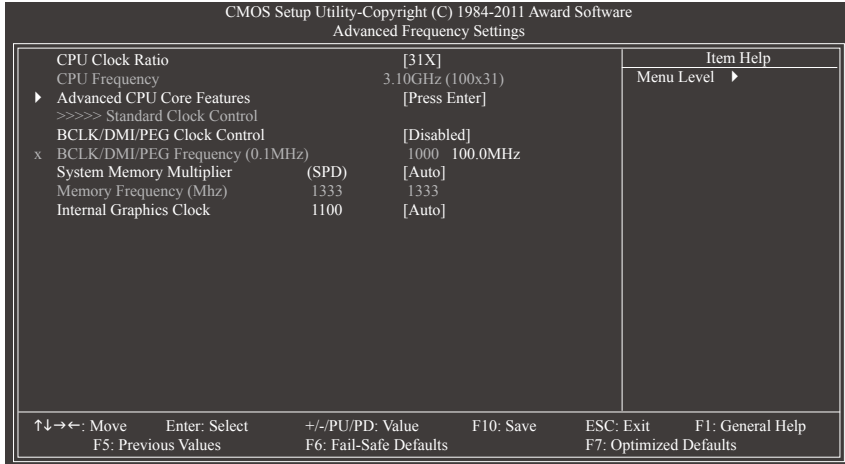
CMOS Setup Utility-Copyright (C) 1984-2011 Award Software
Advanced Frequency Settings

| | | |
|---|---|---|
| CPU Clock Ratio | | [31X] |
| CPU Frequency | | 3.10GHz (100x31) |
| ▶ Advanced CPU Core Features | | [Press Enter] |
| >>>>> Standard Clock Control | | |
| BCLK/DMI/PEG Clock Control | | [Disabled] |
| x BCLK/DMI/PEG Frequency (0.1MHz) | | 1000 100.0MHz |
| System Memory Multiplier | (SPD) | [Auto] |
| Memory Frequency (Mhz) | 1333 | 1333 |
| Internal Graphics Clock | 1100 | [Auto] |

Item Help
Menu Level ▶

↑↓→←: Move Enter: Select +/-/PU/PD: Value F10: Save ESC: Exit F1: General Help
F5: Previous Values F6: Fail-Safe Defaults F7: Optimized Defaults